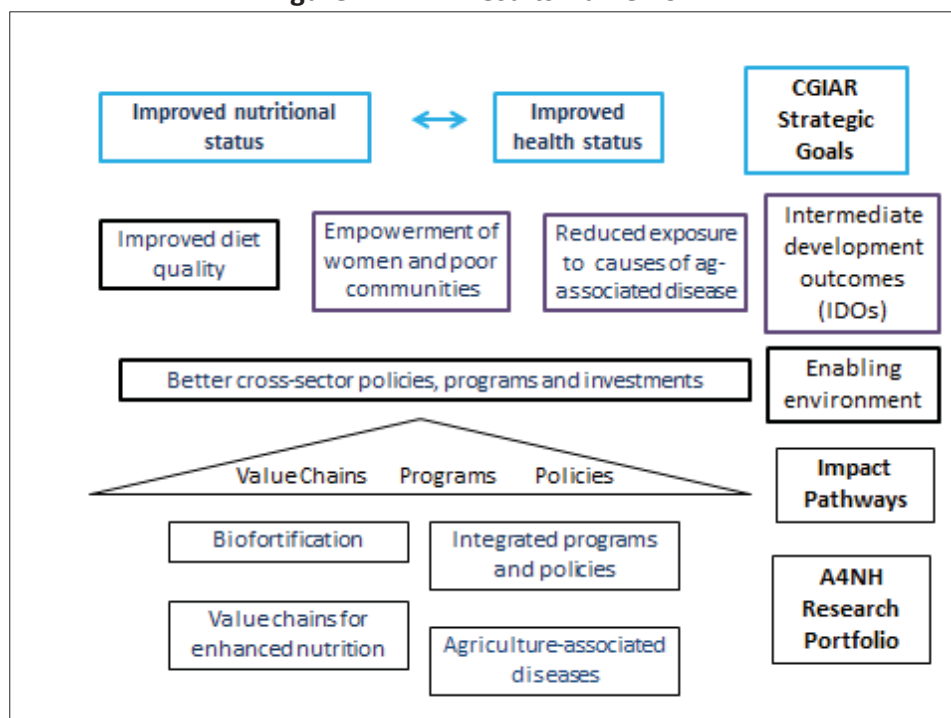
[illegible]

Improved nutritional status

Improved health status

CGIAR Strategic Goals

Improved diet quality

Empowerment of women and poor communities

Reduced exposure to causes of ag-associated disease

Intermediate development outcomes (IDOs)

Better cross-sector policies, programs and investments

Enabling environment

Value Chains Programs Policies

Impact Pathways

Biofortification

Integrated programs and policies

Value chains for enhanced nutrition

Agriculture-associated diseases

A4NH Research Portfolio